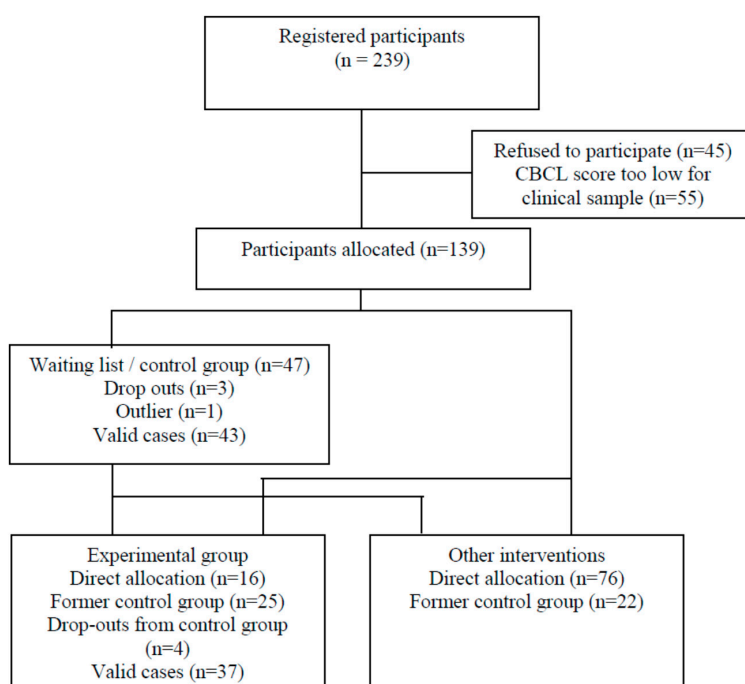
Registered participants
(n = 239)

Refused to participate (n=45)
CBCL score too low for clinical sample (n=55)

Participants allocated (n=139)

Waiting list / control group (n=47)
Drop outs (n=3)
Outlier (n=1)
Valid cases (n=43)

Experimental group
Direct allocation (n=16)
Former control group (n=25)
Drop-outs from control group (n=4)
Valid cases (n=37)

Other interventions
Direct allocation (n=76)
Former control group (n=22)